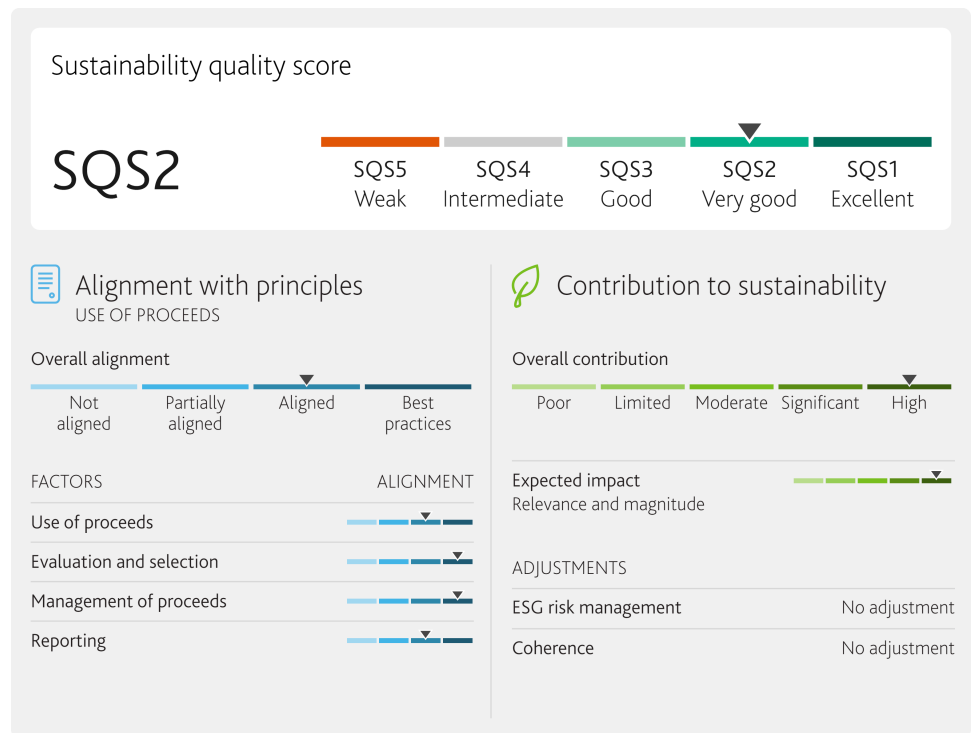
Sustainability quality score

SQS2

SQS5 Weak
SQS4 Intermediate
SQS3 Good
SQS2 Very good
SQS1 Excellent

Alignment with principles
USE OF PROCEEDS

Overall alignment

Not aligned
Partially aligned
Aligned
Best practices

| FACTORS | ALIGNMENT |
|---|---|
| Use of proceeds | |
| Evaluation and selection | |
| Management of proceeds | |
| Reporting | |

Contribution to sustainability

Overall contribution

Poor
Limited
Moderate
Significant
High

Expected impact
Relevance and magnitude

ADJUSTMENTS

| ESG risk management | No adjustment |
|---|---|
| Coherence | No adjustment |